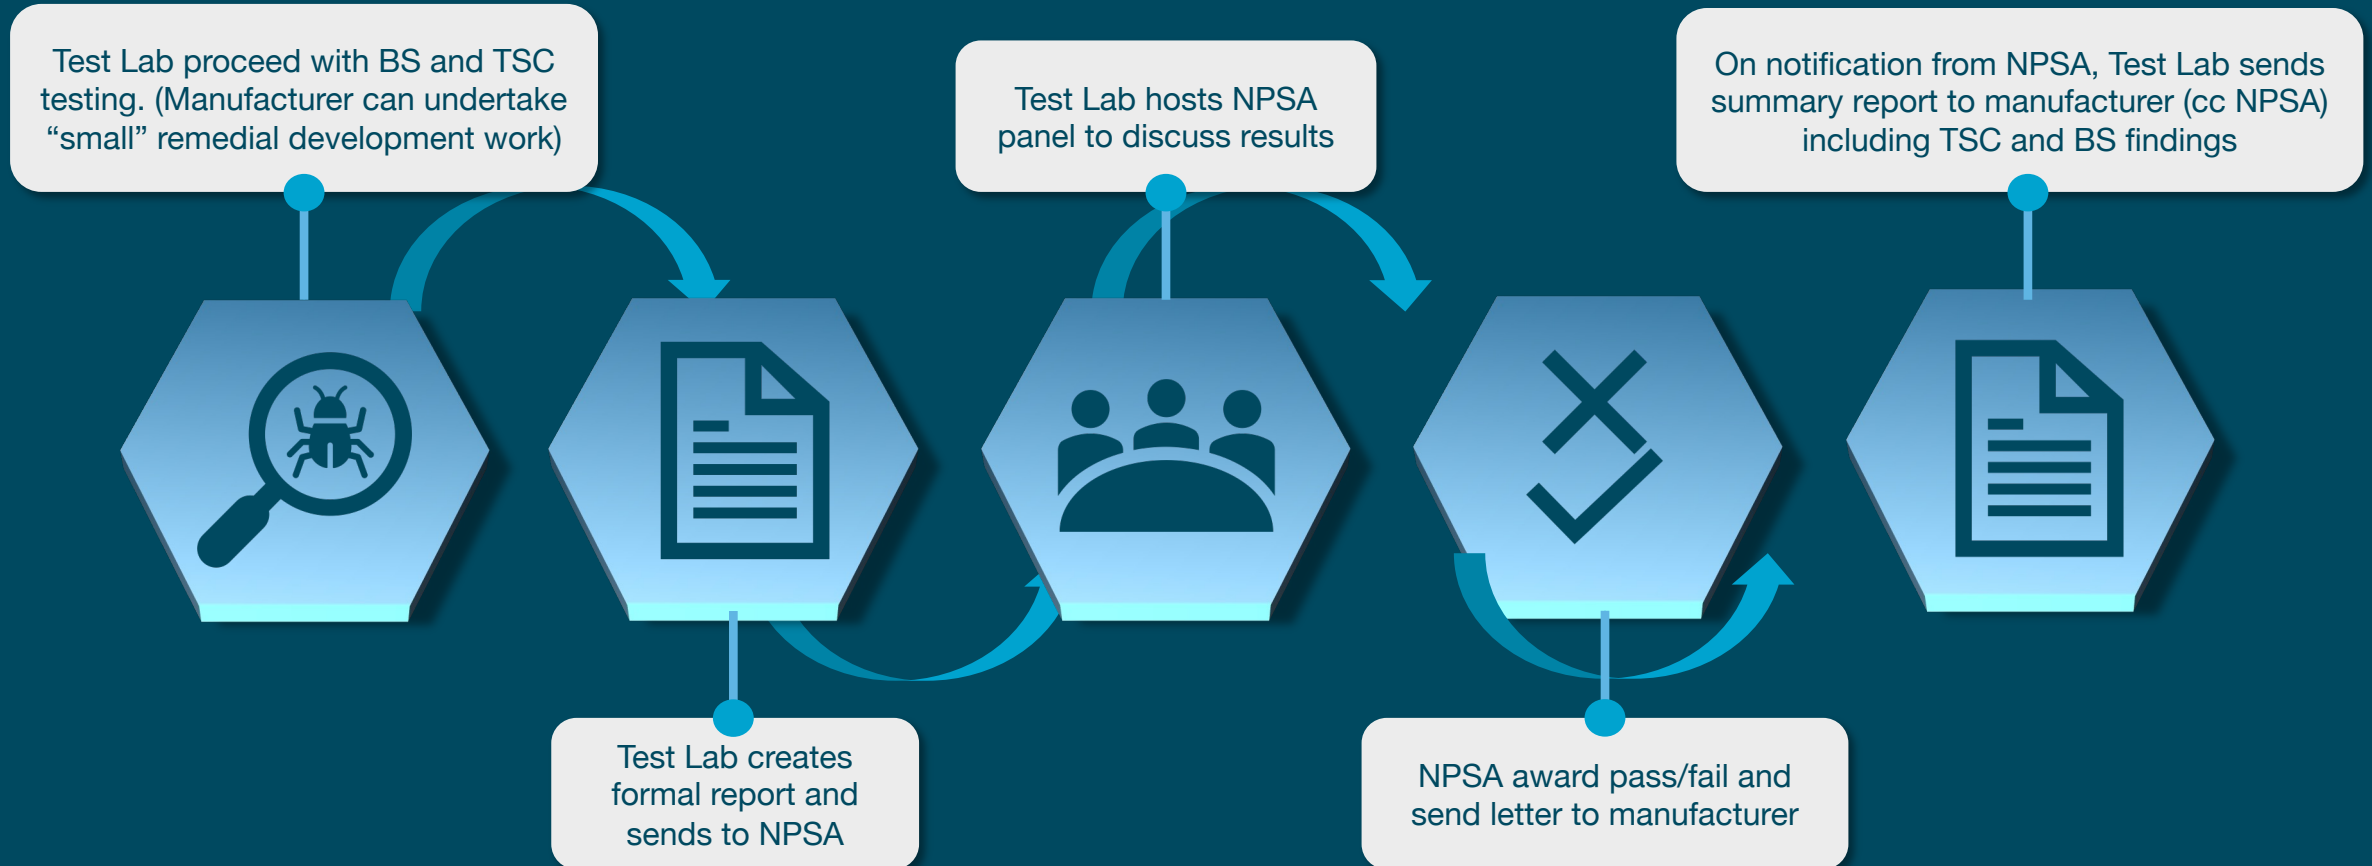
Test Lab proceed with BS and TSC testing. (Manufacturer can undertake "small" remedial development work)

Test Lab creates formal report and sends to NPSA

Test Lab hosts NPSA panel to discuss results

NPSA award pass/fail and send letter to manufacturer

On notification from NPSA, Test Lab sends summary report to manufacturer (cc NPSA) including TSC and BS findings